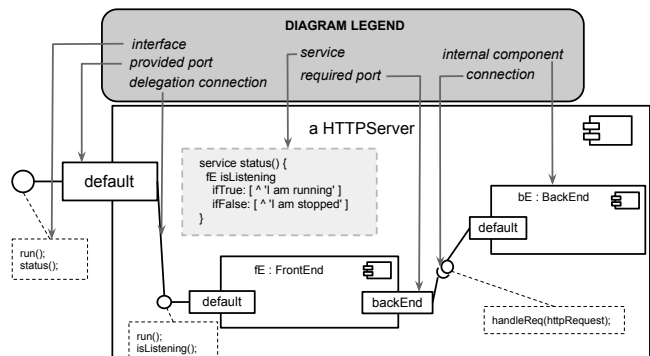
DIAGRAM LEGEND

interface
provided port
delegation connection

service
required port

internal component
connection

a HTTPServer

default

service status() {
fE isListening
ifTrue: [ ^ 'I am running' ]
ifFalse: [ ^ 'I am stopped' ]
}

bE : BackEnd

default

run();
status();

fE : FrontEnd

default

backEnd

handleReq(httpRequest);

run();
isListening();